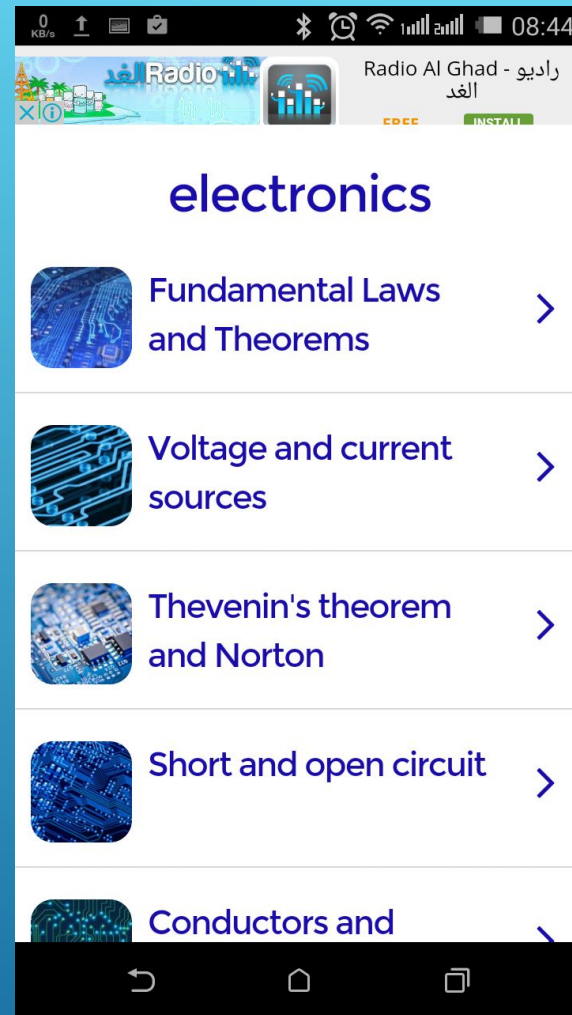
0 KB/s 08:44

الغد Radio

Radio Al Ghad - راديو الغد

FREE INSTALL

electronics

Fundamental Laws and Theorems

Voltage and current sources

Thevenin's theorem and Norton

Short and open circuit

Conductors and